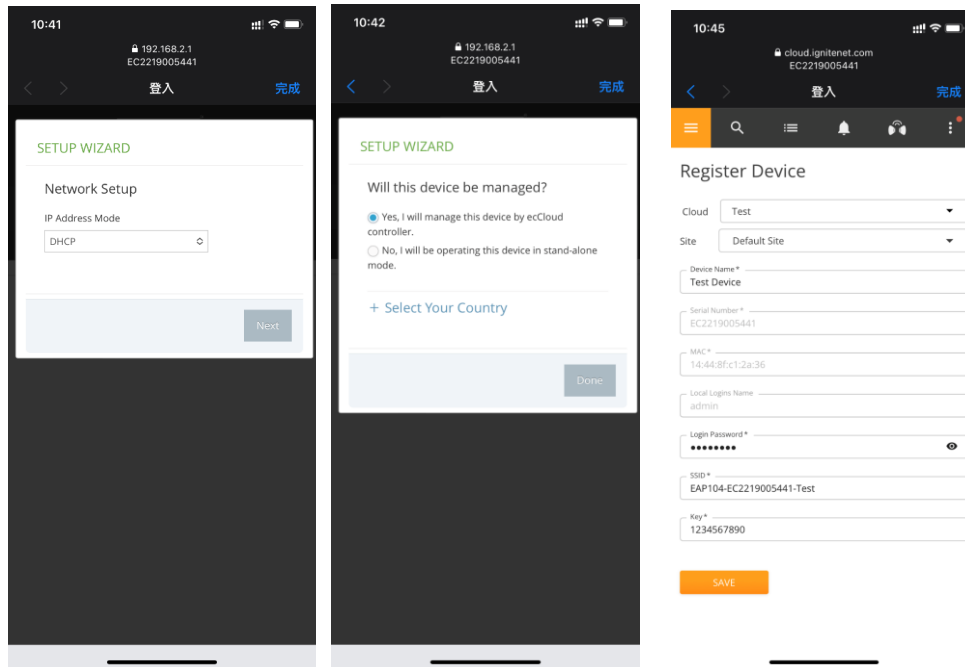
10:41

192.168.2.1
EC2219005441

登入 完成

SETUP WIZARD

Network Setup

IP Address Mode

DHCP

Next

10:42

192.168.2.1
EC2219005441

登入 完成

SETUP WIZARD

Will this device be managed?

Yes, I will manage this device by ecCloud controller.

No, I will be operating this device in stand-alone mode.

+ Select Your Country

Done

10:45

cloud.ignitenet.com
EC2219005441

登入 完成

Register Device

Cloud Test

Site Default Site

Device Name *
Test Device

Serial Number *
EC2219005441

MAC *
14:44:8f:c1:2a:36

Local Logins Name
admin

Login Password *
••••••••

SSID *
EAP104-EC2219005441-Test

Key *
1234567890

SAVE